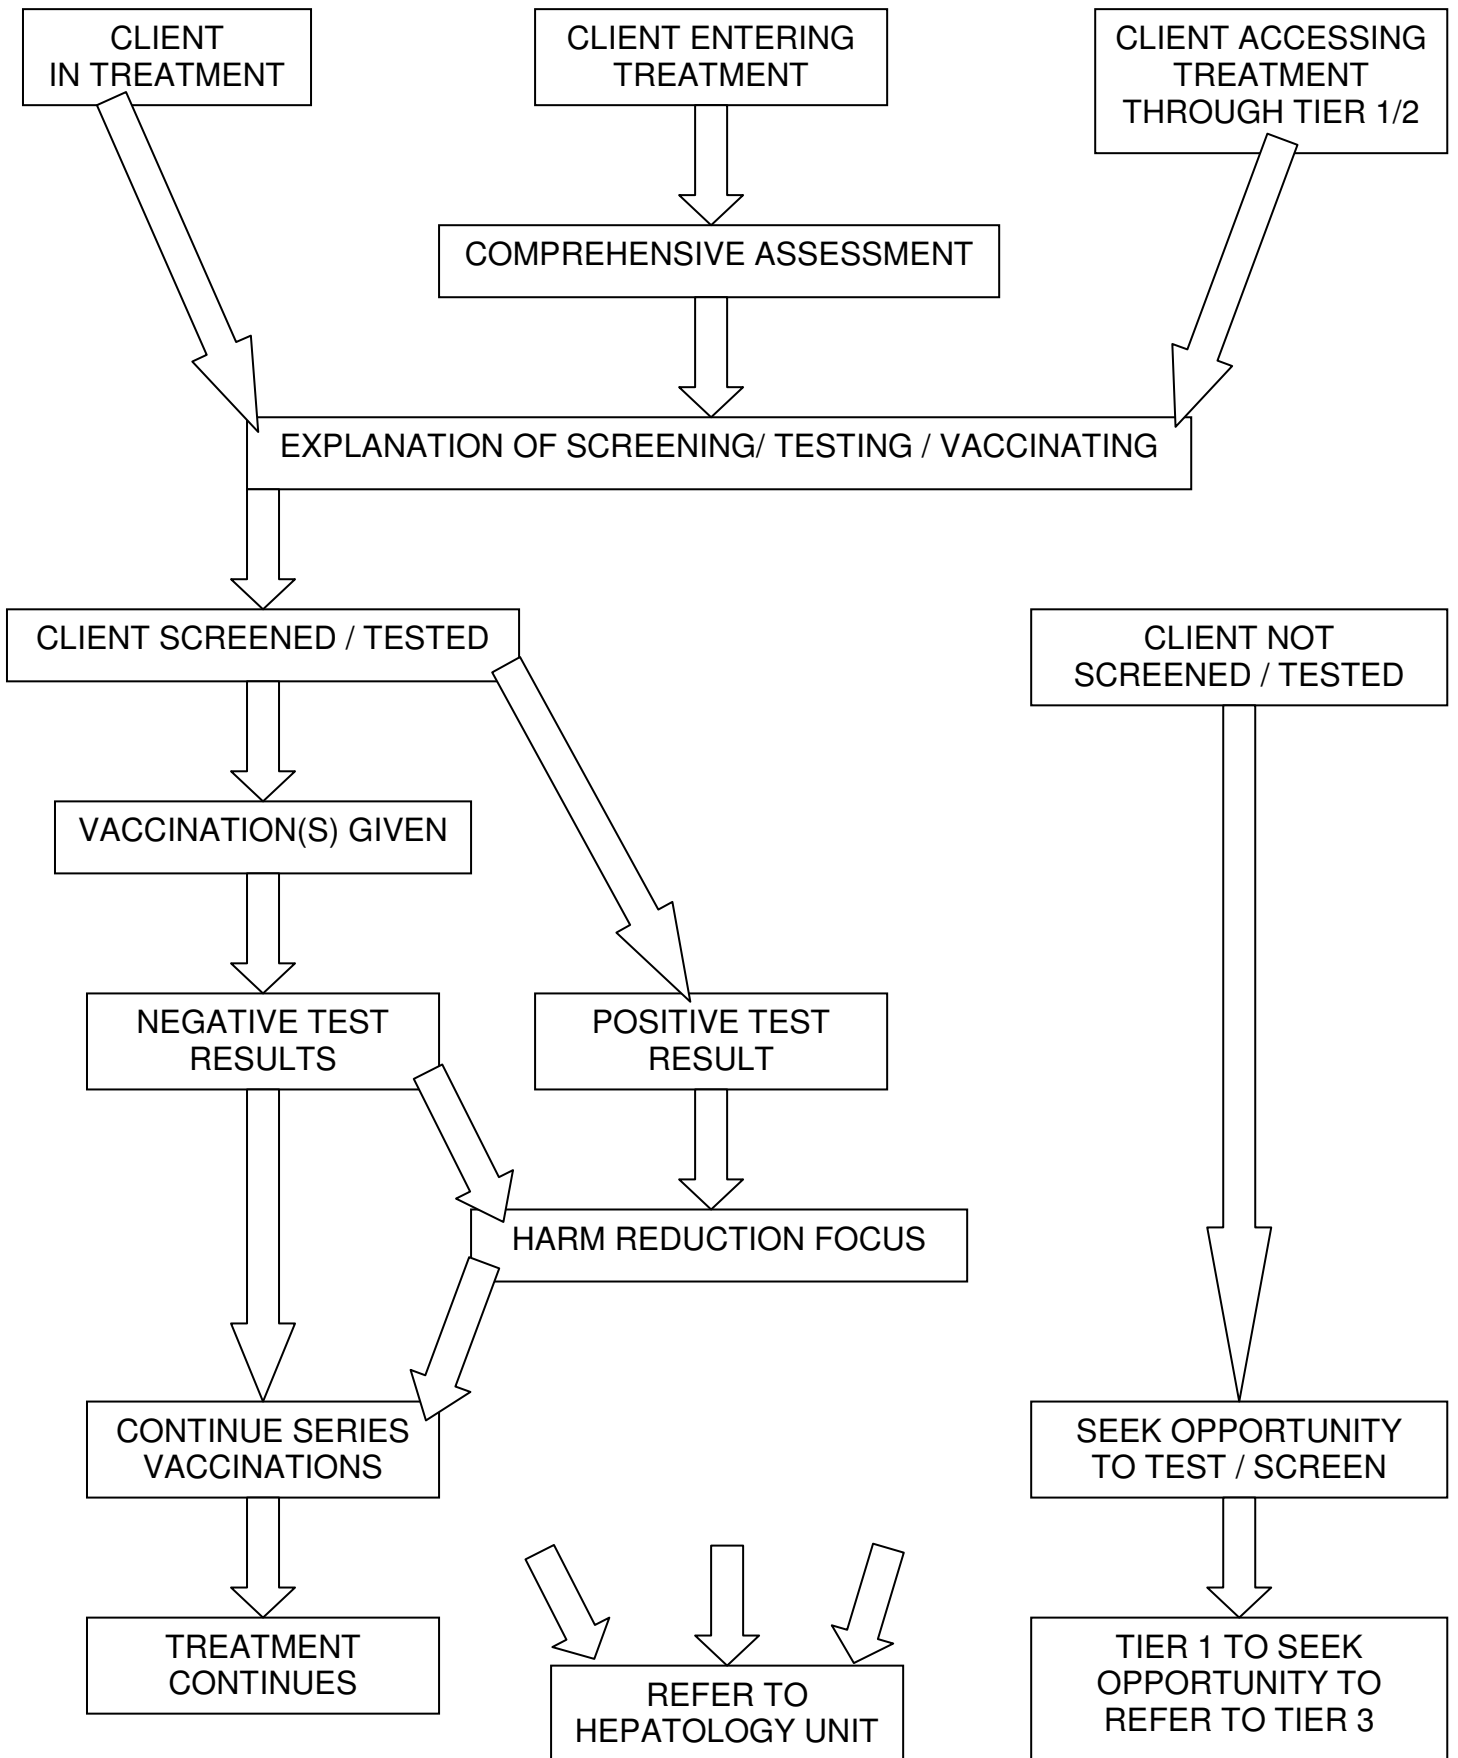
CLIENT IN TREATMENT

CLIENT ENTERING TREATMENT

CLIENT ACCESSING TREATMENT THROUGH TIER 1/2

COMPREHENSIVE ASSESSMENT

EXPLANATION OF SCREENING/ TESTING / VACCINATING

CLIENT SCREENED / TESTED

CLIENT NOT SCREENED / TESTED

VACCINATION(S) GIVEN

NEGATIVE TEST RESULTS

POSITIVE TEST RESULT

HARM REDUCTION FOCUS

CONTINUE SERIES VACCINATIONS

SEEK OPPORTUNITY TO TEST / SCREEN

TREATMENT CONTINUES

REFER TO HEPATOLOGY UNIT

TIER 1 TO SEEK OPPORTUNITY TO REFER TO TIER 3